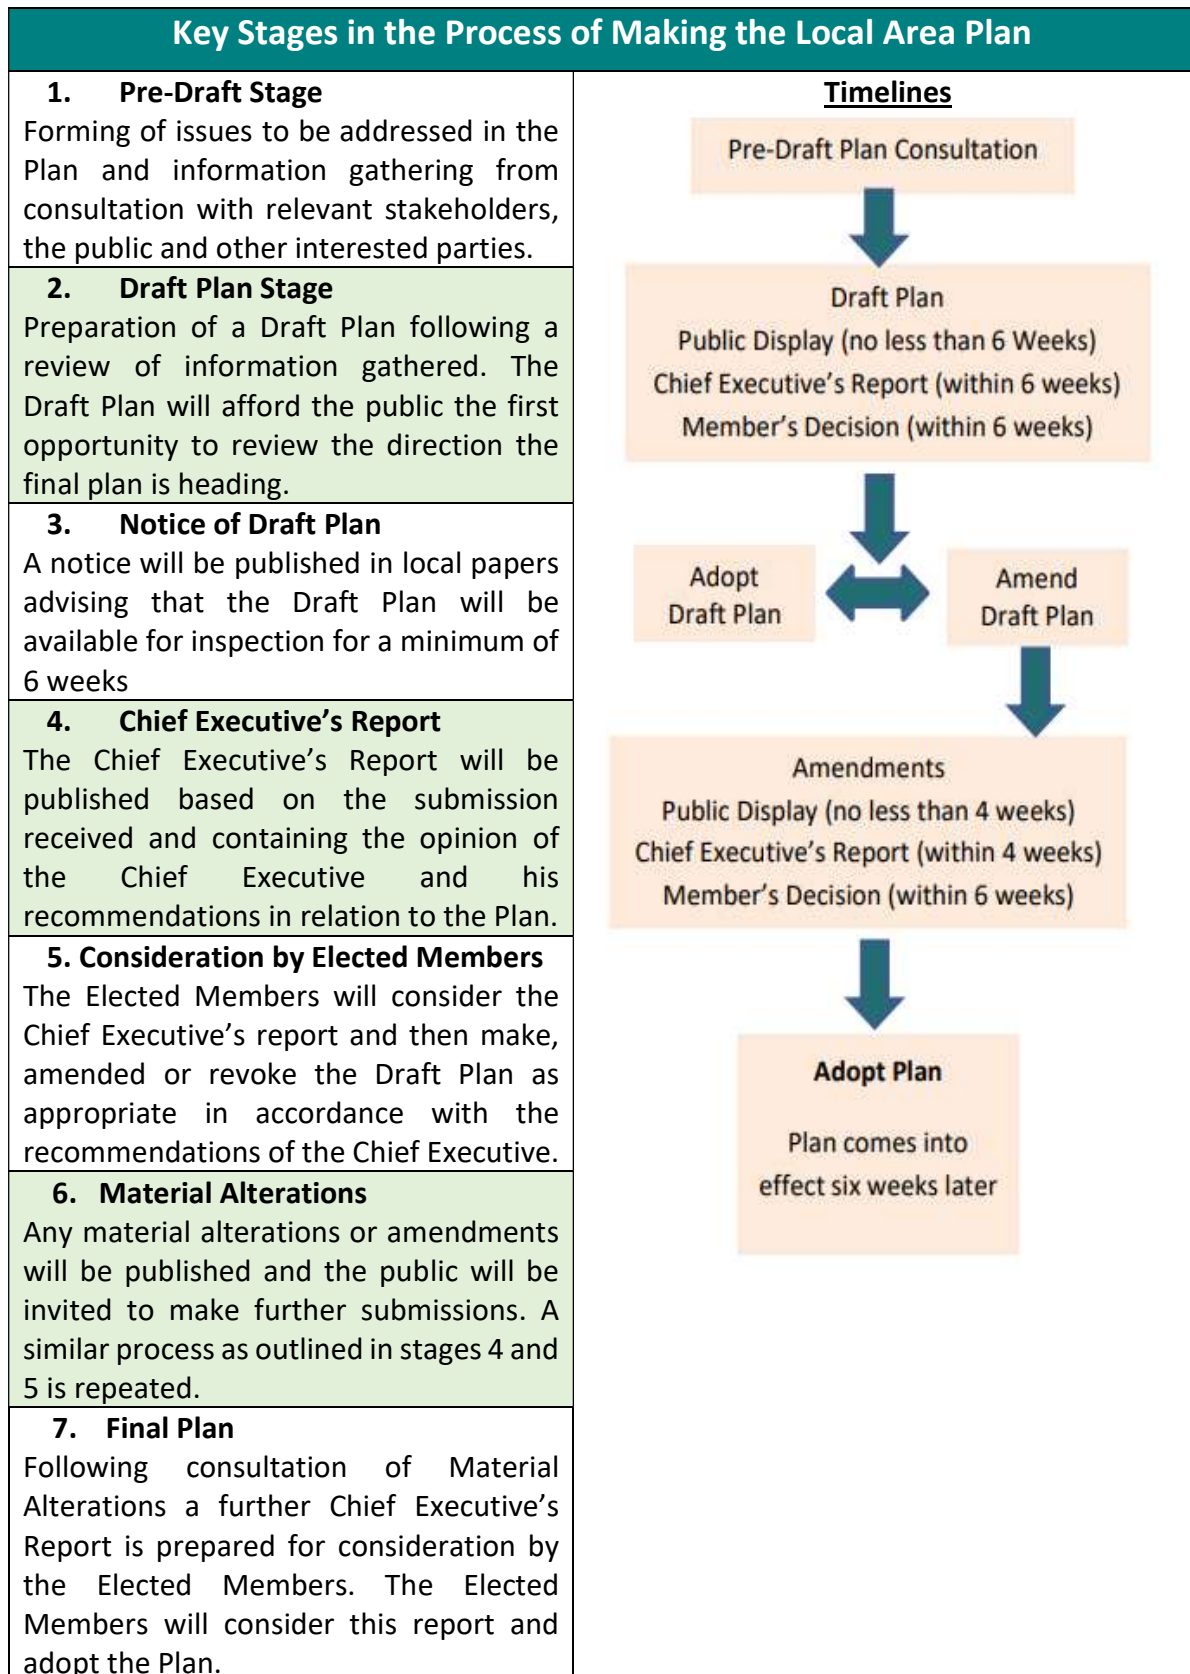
Key Stages in the Process of Making the Local Area Plan

1. Pre-Draft Stage
Forming of issues to be addressed in the Plan and information gathering from consultation with relevant stakeholders, the public and other interested parties.

2. Draft Plan Stage
Preparation of a Draft Plan following a review of information gathered. The Draft Plan will afford the public the first opportunity to review the direction the final plan is heading.

3. Notice of Draft Plan
A notice will be published in local papers advising that the Draft Plan will be available for inspection for a minimum of 6 weeks

4. Chief Executive's Report
The Chief Executive's Report will be published based on the submission received and containing the opinion of the Chief Executive and his recommendations in relation to the Plan.

5. Consideration by Elected Members
The Elected Members will consider the Chief Executive's report and then make, amended or revoke the Draft Plan as appropriate in accordance with the recommendations of the Chief Executive.

6. Material Alterations
Any material alterations or amendments will be published and the public will be invited to make further submissions. A similar process as outlined in stages 4 and 5 is repeated.

7. Final Plan
Following consultation of Material Alterations a further Chief Executive's Report is prepared for consideration by the Elected Members. The Elected Members will consider this report and adopt the Plan.

Timelines

Pre-Draft Plan Consultation

Draft Plan
Public Display (no less than 6 Weeks)
Chief Executive's Report (within 6 weeks)
Member's Decision (within 6 weeks)

Adopt Draft Plan

Amend Draft Plan

Amendments
Public Display (no less than 4 weeks)
Chief Executive's Report (within 4 weeks)
Member's Decision (within 6 weeks)

Adopt Plan

Plan comes into effect six weeks later